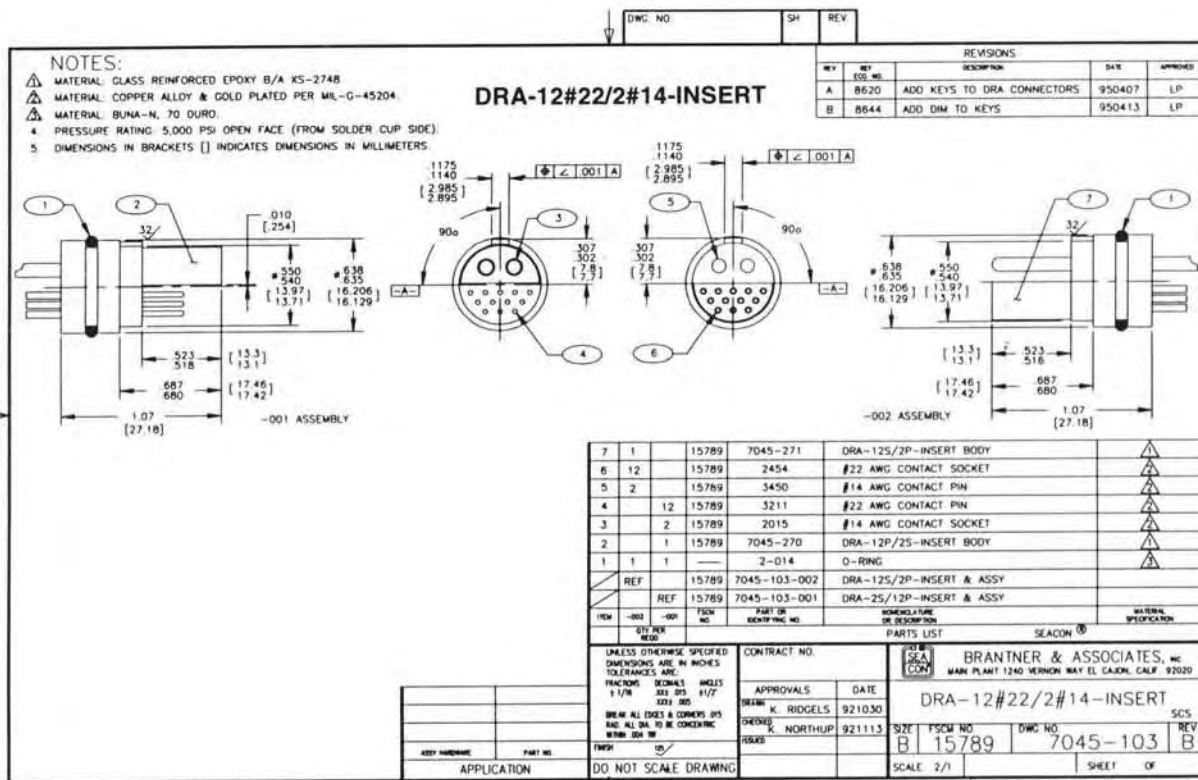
DWG NO | SH | REV

NOTES:
1 MATERIAL: GLASS REINFORCED EPOXY B/A XS-2748
2 MATERIAL: COPPER ALLOY & GOLD PLATED PER MIL-G-45204.
3 MATERIAL: BUNA-N, 70 DURO.
4. PRESSURE RATING: 5,000 PSI OPEN FACE (FROM SOLDER CUP SIDE).
5. DIMENSIONS IN BRACKETS [] INDICATES DIMENSIONS IN MILLIMETERS.

DRA-12#22/2#14-INSERT

REVISIONS

| REV | REF ECO NO. | DESCRIPTION | DATE | APPROVED |
|---|---|---|---|---|
| A | 8620 | ADD KEYS TO DRA CONNECTORS | 950407 | LP |
| B | 8644 | ADD DIM TO KEYS | 950413 | LP |

1 2 3 4 5 6 7 1

.1175 .1140 [2.985 2.895] .001 A
.1175 .1140 [2.985 2.895] .001 A
.010 [.254]
32
90o
90o
ø.550 .540 [13.97 13.71]
ø.638 .635 [16.206 16.129]
.307 .302 [7.8 7.7]
.307 .302 [7.8 7.7]
-A-
-A-
ø.638 .635 [16.206 16.129]
ø.550 .540 [13.97 13.71]
32
.523 .518 [13.3 13.1]
.687 .680 [17.46 17.42]
1.07 [27.18]
-001 ASSEMBLY
[13.3 13.1] .523 .516
[17.46 17.42] .687 .680
-002 ASSEMBLY
1.07 [27.18]

| 7 | 1 | | 15789 | 7045-271 | DRA-12S/2P-INSERT BODY | 1 |
|---|---|---|---|---|---|---|
| 6 | 12 | | 15789 | 2454 | #22 AWG CONTACT SOCKET | 2 |
| 5 | 2 | | 15789 | 3450 | #14 AWG CONTACT PIN | 2 |
| 4 | | 12 | 15789 | 3211 | #22 AWG CONTACT PIN | 2 |
| 3 | | 2 | 15789 | 2015 | #14 AWG CONTACT SOCKET | 2 |
| 2 | | 1 | 15789 | 7045-270 | DRA-12P/2S-INSERT BODY | 1 |
| 1 | 1 | 1 | — | 2-014 | O-RING | 3 |
| | REF | | 15789 | 7045-103-002 | DRA-12S/2P-INSERT & ASSY | |
| | | REF | 15789 | 7045-103-001 | DRA-2S/12P-INSERT & ASSY | |
| ITEM | -002 | -001 | FSCM NO. | PART OR IDENTIFYING NO. | NOMENCLATURE OR DESCRIPTION | MATERIAL SPECIFICATION |

QTY PER REQD
PARTS LIST SEACON ®

UNLESS OTHERWISE SPECIFIED DIMENSIONS ARE IN INCHES TOLERANCES ARE: FRACTIONS ±1/16 DECIMALS .XX± .015 .XXX± .005 ANGLES ±1/2°
BREAK ALL EDGES & CORNERS .015 RAD. ALL DIA. TO BE CONCENTRIC WITHIN .004 TIR
FINISH 16
DO NOT SCALE DRAWING

CONTRACT NO.
APPROVALS | DATE
DRAWN K. RIDGELS 921030
CHECKED K. NORTHUP 921113
ISSUED

SEA CON
BRANTNER & ASSOCIATES, INC
MAIN PLANT 1240 VERNON WAY EL CAJON, CALIF 92020
DRA-12#22/2#14-INSERT
SCS
SIZE B FSCM NO. 15789 DWG NO. 7045-103 REV B
SCALE 2/1 SHEET OF

ASSY HARDWARE | PART NO.
APPLICATION